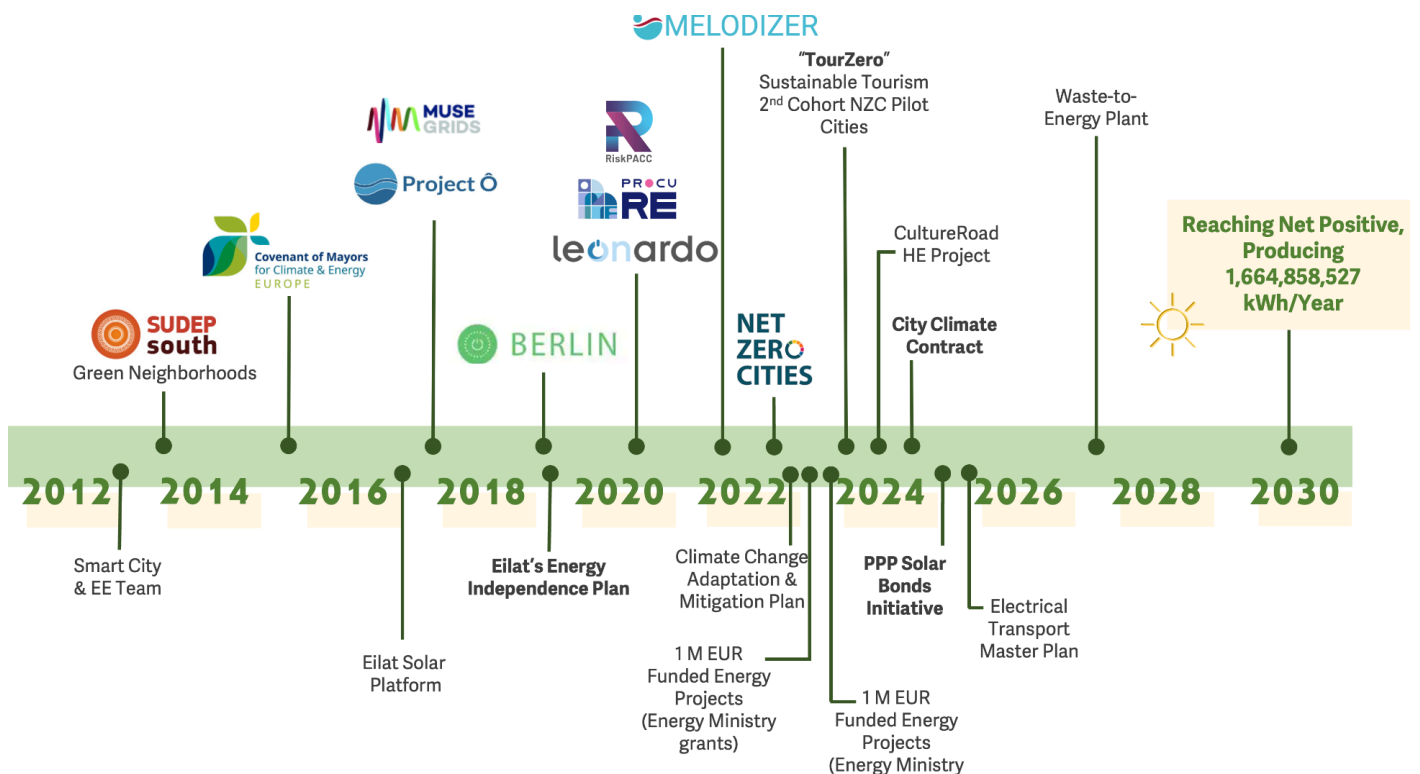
MELODIZER

"TourZero"
Sustainable Tourism
2$^{nd}$ Cohort NZC Pilot Cities

Waste-to-Energy Plant

MUSE GRIDS

Project Ô

RiskPACC

PROCURE

leonardo

Covenant of Mayors for Climate & Energy EUROPE

CultureRoad HE Project

Reaching Net Positive, Producing 1,664,858,527 kWh/Year

SUDEP south
Green Neighborhoods

BERLIN

NET ZERO CITIES

City Climate Contract

2012 2014 2016 2018 2020 2022 2024 2026 2028 2030

Smart City & EE Team

Eilat Solar Platform

Eilat's Energy Independence Plan

Climate Change Adaptation & Mitigation Plan

1 M EUR Funded Energy Projects (Energy Ministry grants)

1 M EUR Funded Energy Projects (Energy Ministry

PPP Solar Bonds Initiative

Electrical Transport Master Plan